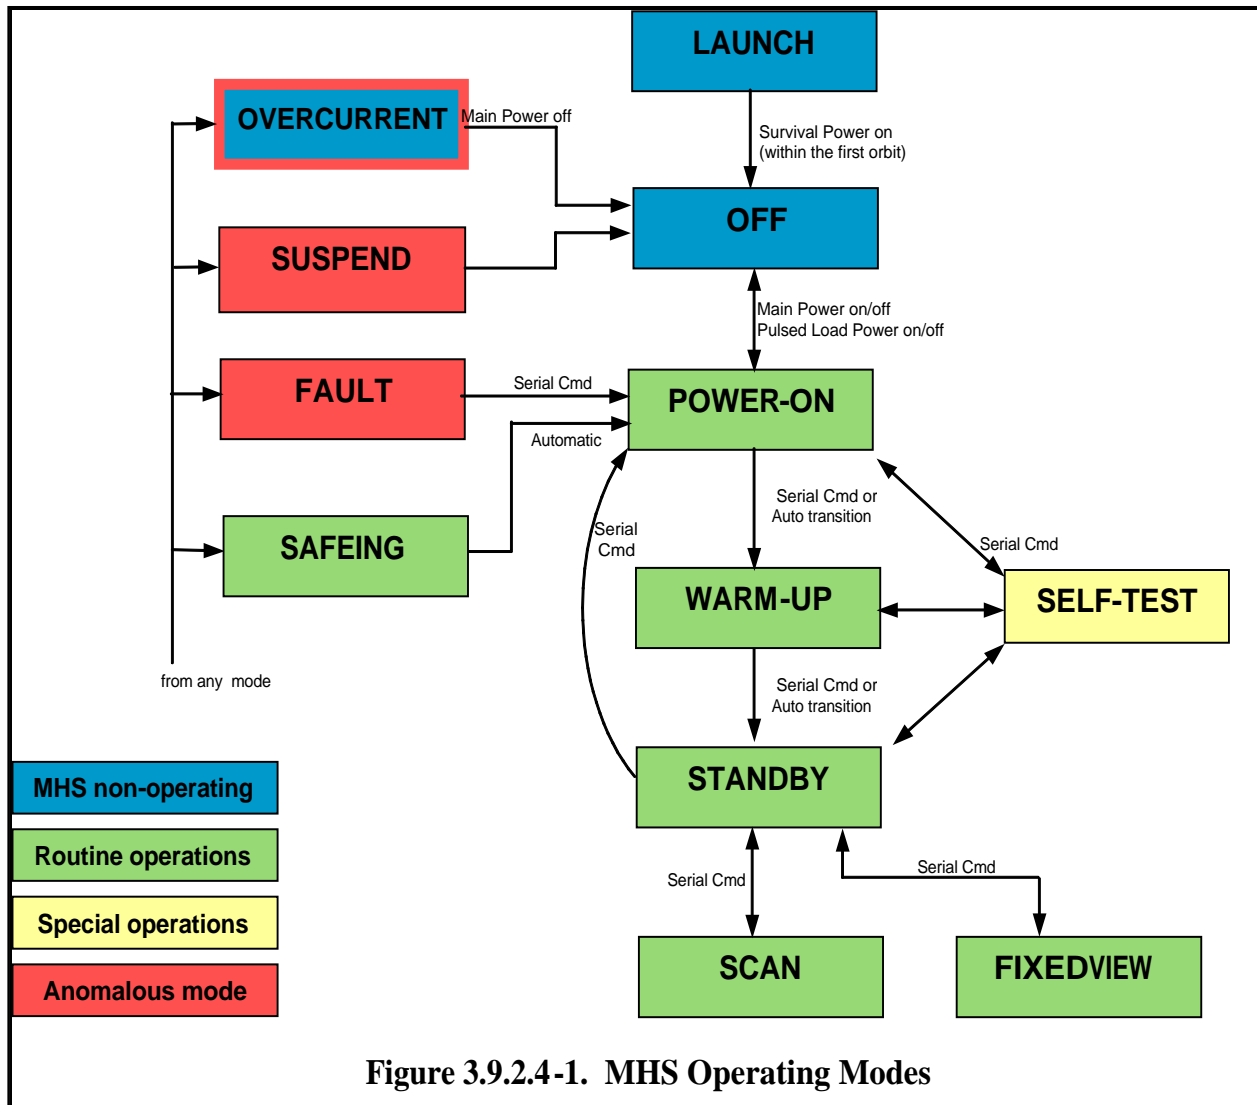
LAUNCH

OVERCURRENT

Main Power off

Survival Power on (within the first orbit)

OFF

SUSPEND

Main Power on/off
Pulsed Load Power on/off

FAULT

Serial Cmd

POWER-ON

Automatic

SAFEING

Serial Cmd

Serial Cmd or Auto transition

Serial Cmd

WARM-UP

SELF-TEST

from any mode

Serial Cmd or Auto transition

MHS non-operating

STANDBY

Routine operations

Special operations

Serial Cmd

Serial Cmd

Anomalous mode

SCAN

FIXEDVIEW

Figure 3.9.2.4-1. MHS Operating Modes